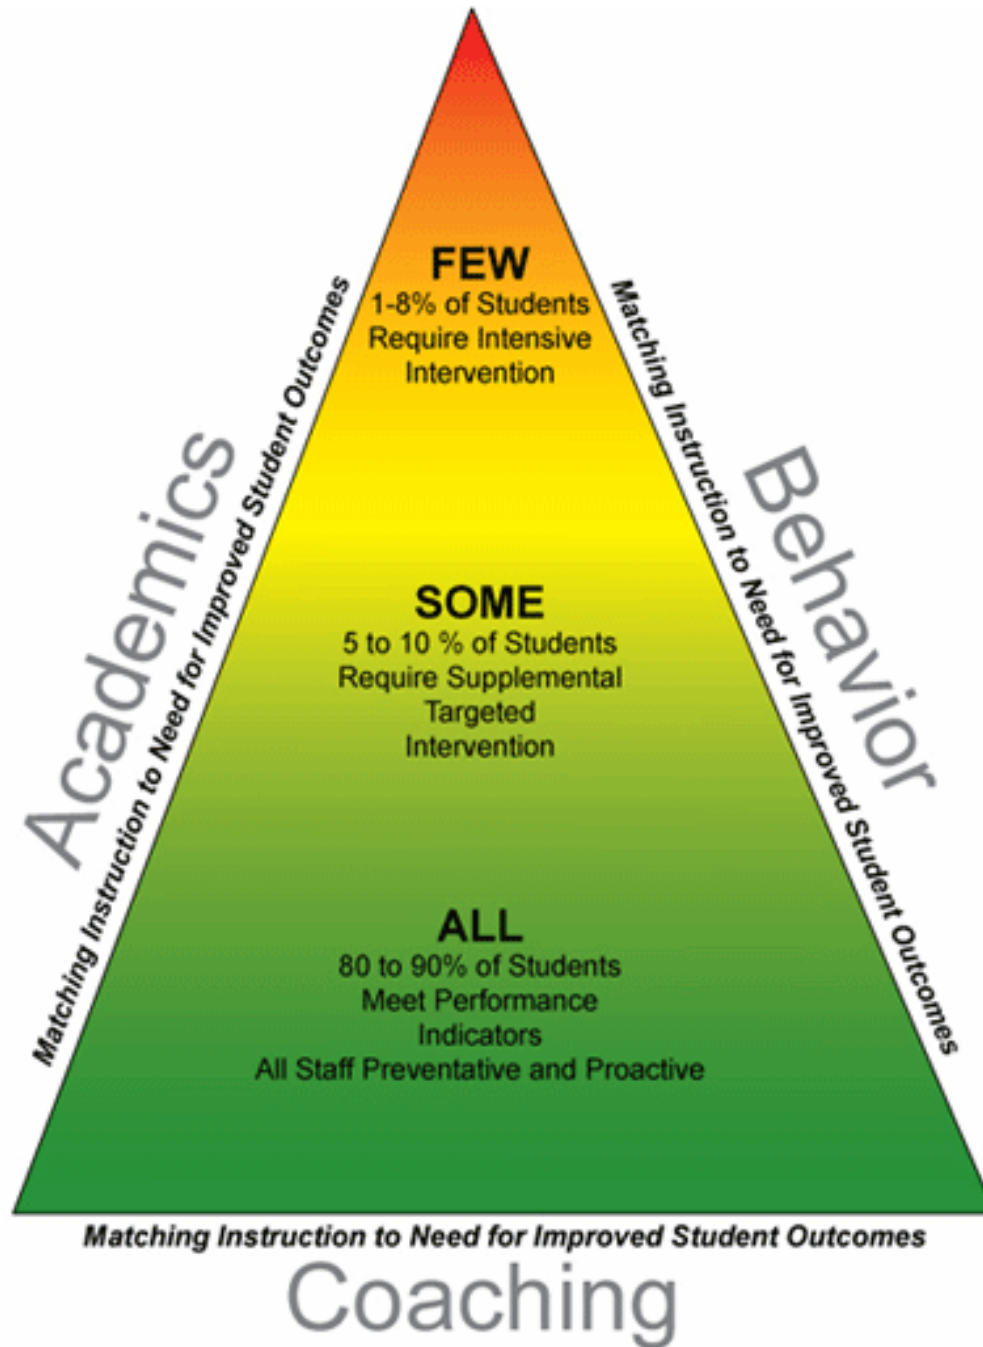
FEW
1-8% of Students
Require Intensive
Intervention

SOME
5 to 10 % of Students
Require Supplemental
Targeted
Intervention

ALL
80 to 90% of Students
Meet Performance
Indicators
All Staff Preventative and Proactive

Academics
Matching Instruction to Need for Improved Student Outcomes

Behavior
Matching Instruction to Need for Improved Student Outcomes

Matching Instruction to Need for Improved Student Outcomes
Coaching